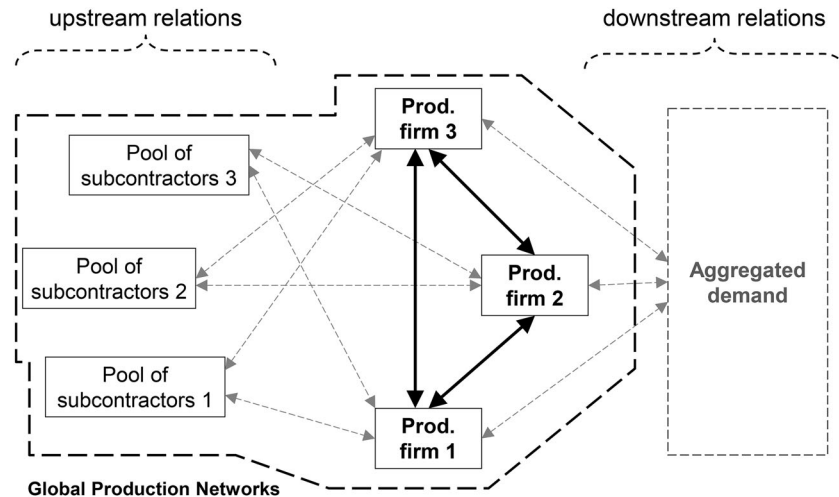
upstream relations

downstream relations

Prod. firm 3

Pool of subcontractors 3

Pool of subcontractors 2

Prod. firm 2

Aggregated demand

Pool of subcontractors 1

Prod. firm 1

Global Production Networks